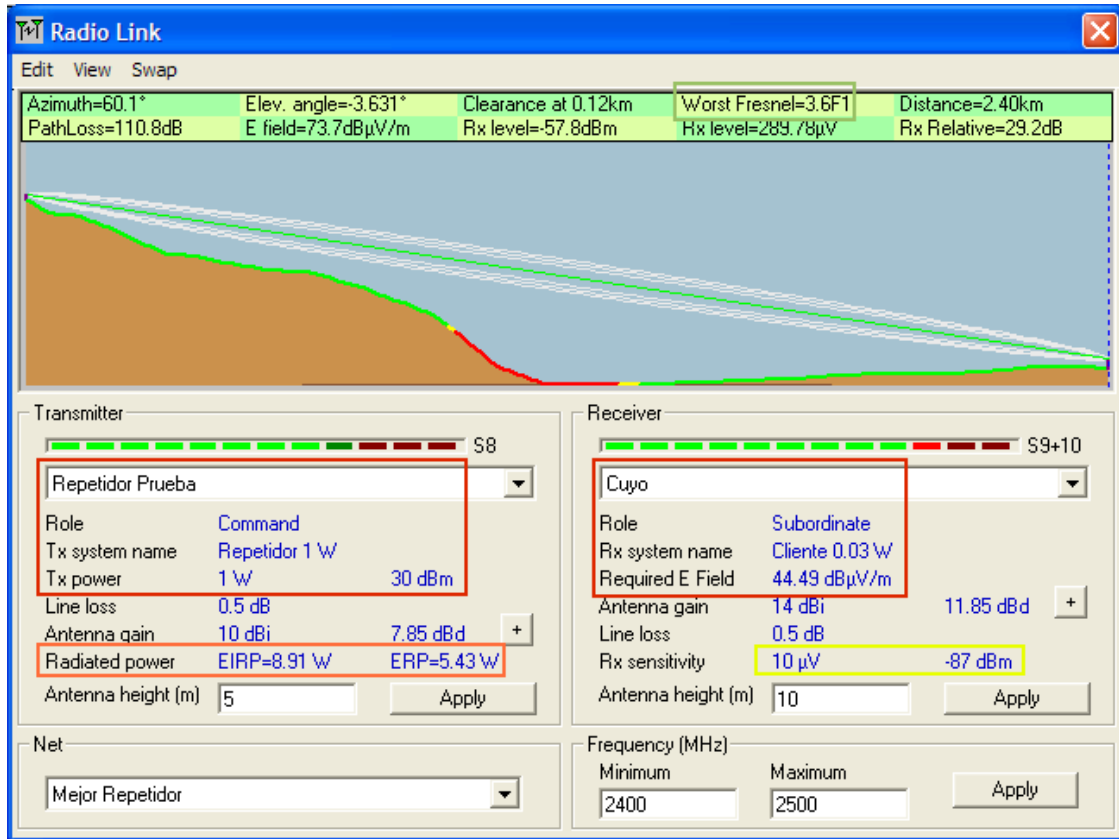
Radio Link

Edit View Swap

Azimuth=60.1° Elev. angle=-3.631° Clearance at 0.12km Worst Fresnel=3.6F1 Distance=2.40km
PathLoss=110.8dB E field=73.7dBµV/m Rx level=-57.8dBm Rx level=289.78µV Rx Relative=29.2dB

Transmitter

S8

Repetidor Prueba

Role Command
Tx system name Repetidor 1 W
Tx power 1 W 30 dBm
Line loss 0.5 dB
Antenna gain 10 dBi 7.85 dBd +
Radiated power EIRP=8.91 W ERP=5.43 W
Antenna height (m) 5 Apply

Receiver

S9+10

Cuyo

Role Subordinate
Rx system name Cliente 0.03 W
Required E Field 44.49 dBµV/m
Antenna gain 14 dBi 11.85 dBd +
Line loss 0.5 dB
Rx sensitivity 10 µV -87 dBm
Antenna height (m) 10 Apply

Net

Mejor Repetidor

Frequency (MHz)
Minimum Maximum
2400 2500 Apply